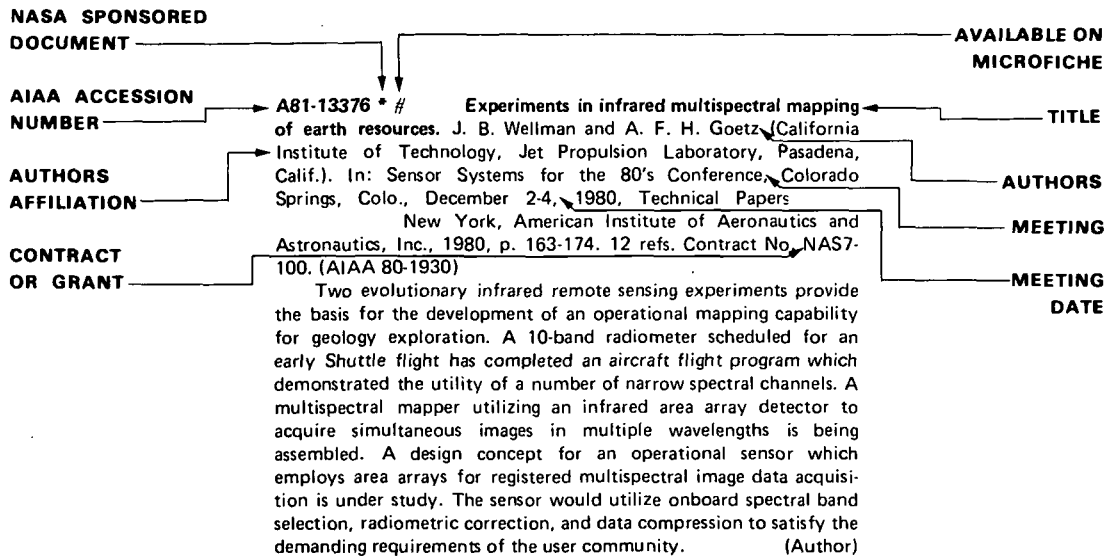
NASA SPONSORED DOCUMENT

AVAILABLE ON MICROFICHE

AIAA ACCESSION NUMBER

TITLE

AUTHORS

AUTHORS AFFILIATION

MEETING

CONTRACT OR GRANT

MEETING DATE

A81-13376 * # Experiments in infrared multispectral mapping of earth resources. J. B. Wellman and A. F. H. Goetz (California Institute of Technology, Jet Propulsion Laboratory, Pasadena, Calif.). In: Sensor Systems for the 80's Conference, Colorado Springs, Colo., December 2-4, 1980, Technical Papers New York, American Institute of Aeronautics and Astronautics, Inc., 1980, p. 163-174. 12 refs. Contract No. NAS7-100. (AIAA 80-1930)

Two evolutionary infrared remote sensing experiments provide the basis for the development of an operational mapping capability for geology exploration. A 10-band radiometer scheduled for an early Shuttle flight has completed an aircraft flight program which demonstrated the utility of a number of narrow spectral channels. A multispectral mapper utilizing an infrared area array detector to acquire simultaneous images in multiple wavelengths is being assembled. A design concept for an operational sensor which employs area arrays for registered multispectral image data acquisition is under study. The sensor would utilize onboard spectral band selection, radiometric correction, and data compression to satisfy the demanding requirements of the user community. (Author)